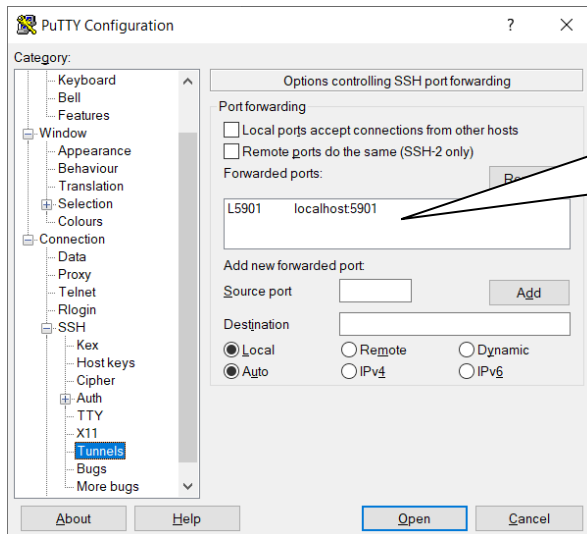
PuTTY Configuration

?

Category:

Keyboard
Bell
Features
Window
Appearance
Behaviour
Translation
Selection
Colours
Connection
Data
Proxy
Telnet
Rlogin
SSH
Kex
Host keys
Cipher
Auth
TTY
X11
Tunnels
Bugs
More bugs

Options controlling SSH port forwarding

Port forwarding

Local ports accept connections from other hosts

Remote ports do the same (SSH-2 only)

Forwarded ports:

Re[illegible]

L5901 localhost:5901

Add new forwarded port:

Source port

Add

Destination

Local

Remote

Dynamic

Auto

IPv4

IPv6

About

Help

Open

Cancel